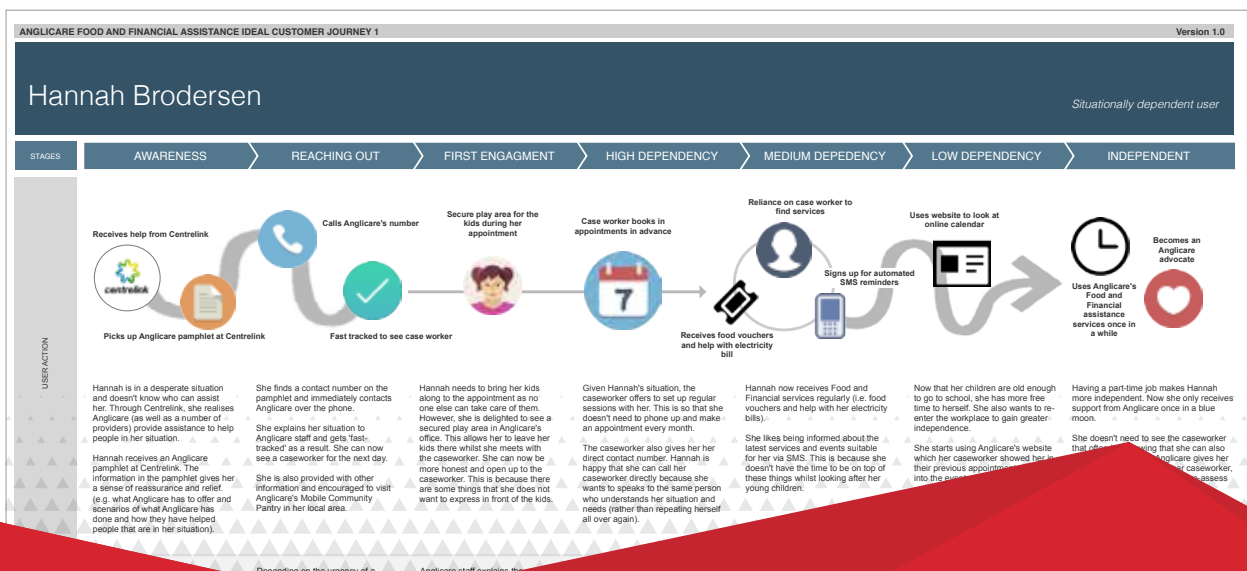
ANGLICARE FOOD AND FINANCIAL ASSISTANCE IDEAL CUSTOMER JOURNEY 1

Version 1.0

Hannah Brodersen

Situationally dependent user

STAGES

AWARENESS

REACHING OUT

FIRST ENGAGMENT

HIGH DEPENDENCY

MEDIUM DEPEDENCY

LOW DEPENDENCY

INDEPENDENT

USER ACTION

Receives help from Centrelink

centrelink

Picks up Anglicare pamphlet at Centrelink

Calls Anglicare's number

Fast tracked to see case worker

Secure play area for the kids during her appointment

Case worker books in appointments in advance

7

Receives food vouchers and help with electricity bill

Reliance on case worker to find services

Signs up for automated SMS reminders

Uses website to look at online calendar

Uses Anglicare's Food and Financial assistance services once in a while

Becomes an Anglicare advocate

Hannah is in a desperate situation and doesn't know who can assist her. Through Centrelink, she realises Anglicare (as well as a number of providers) provide assistance to help people in her situation.

Hannah receives an Anglicare pamphlet at Centrelink. The information in the pamphlet gives her a sense of reassurance and relief. (e.g. what Anglicare has to offer and scenarios of what Anglicare has done and how they have helped people that are in her situation).

She finds a contact number on the pamphlet and immediately contacts Anglicare over the phone.

She explains her situation to Anglicare staff and gets 'fast-tracked' as a result. She can now see a caseworker for the next day.

She is also provided with other information and encouraged to visit Anglicare's Mobile Community Pantry in her local area.

Depending on the urgency of a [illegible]

Hannah needs to bring her kids along to the appointment as no one else can take care of them. However, she is delighted to see a secured play area in Anglicare's office. This allows her to leave her kids there whilst she meets with the caseworker. She can now be more honest and open up to the caseworker. This is because there are some things that she does not want to express in front of the kids.

Anglicare staff explains the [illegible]

Given Hannah's situation, the caseworker offers to set up regular sessions with her. This is so that she doesn't need to phone up and make an appointment every month.

The caseworker also gives her her direct contact number. Hannah is happy that she can call her caseworker directly because she wants to speaks to the same person who understands her situation and needs (rather than repeating herself all over again).

Hannah now receives Food and Financial services regularly (i.e. food vouchers and help with her electricity bills).

She likes being informed about the latest services and events suitable for her via SMS. This is because she doesn't have the time to be on top of these things whilst looking after her young children.

Now that her children are old enough to go to school, she has more free time to herself. She also wants to re-enter the workplace to gain greater independence.

She starts using Anglicare's website which her caseworker showed her in their previous appointme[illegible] into the eve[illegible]

Having a part-time job makes Hannah more independent. Now she only receives support from Anglicare once in a blue moon.

She doesn't need to see the caseworker that of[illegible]wing that she can also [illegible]nglicare gives her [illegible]er caseworker, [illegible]assess